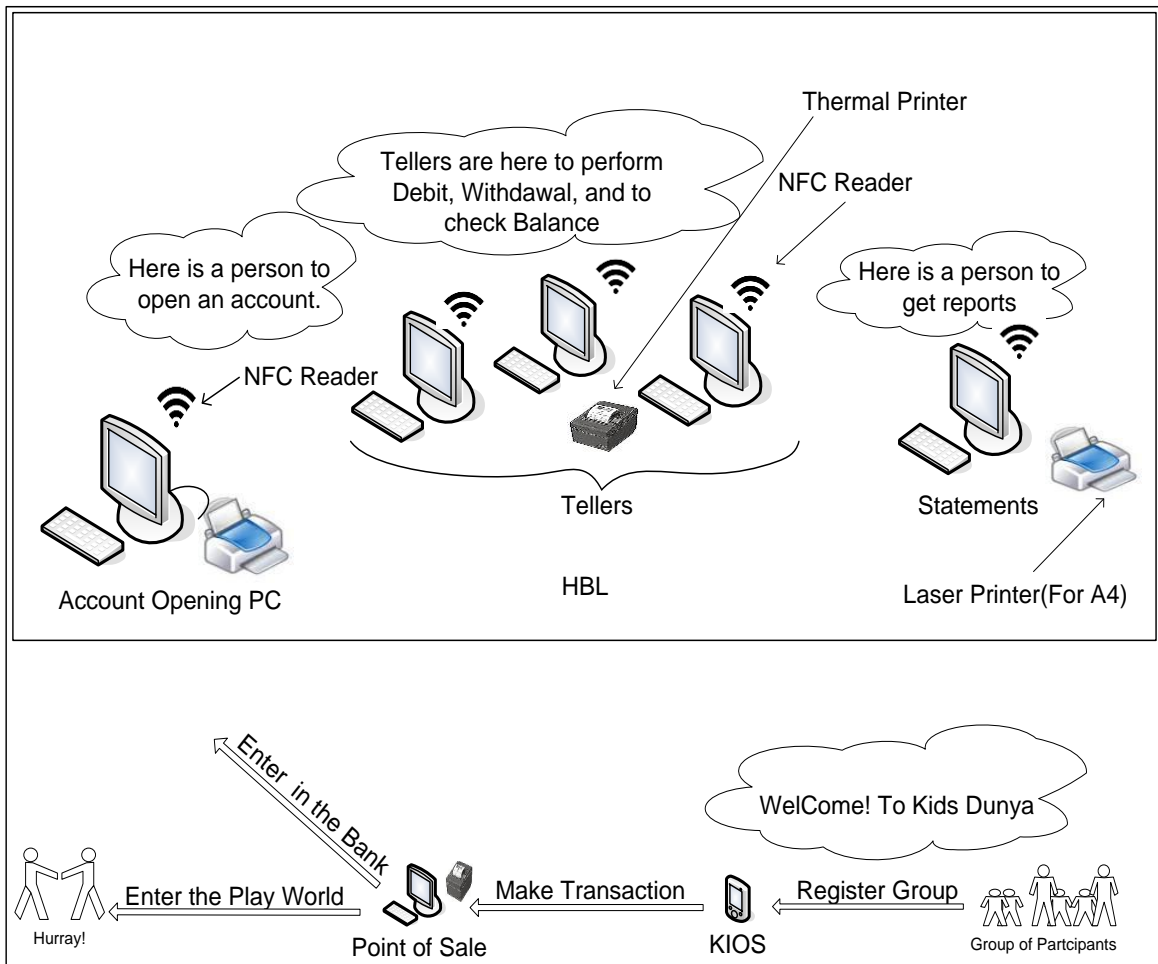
Thermal Printer

Tellers are here to perform Debit, Withdawal, and to check Balance

NFC Reader

Here is a person to open an account.

Here is a person to get reports

NFC Reader

Tellers

Statements

Account Opening PC

HBL

Laser Printer(For A4)

Enter in the Bank

WelCome! To Kids Dunya

Enter the Play World

Make Transaction

Register Group

Hurray!

Point of Sale

KIOS

Group of Partcipants